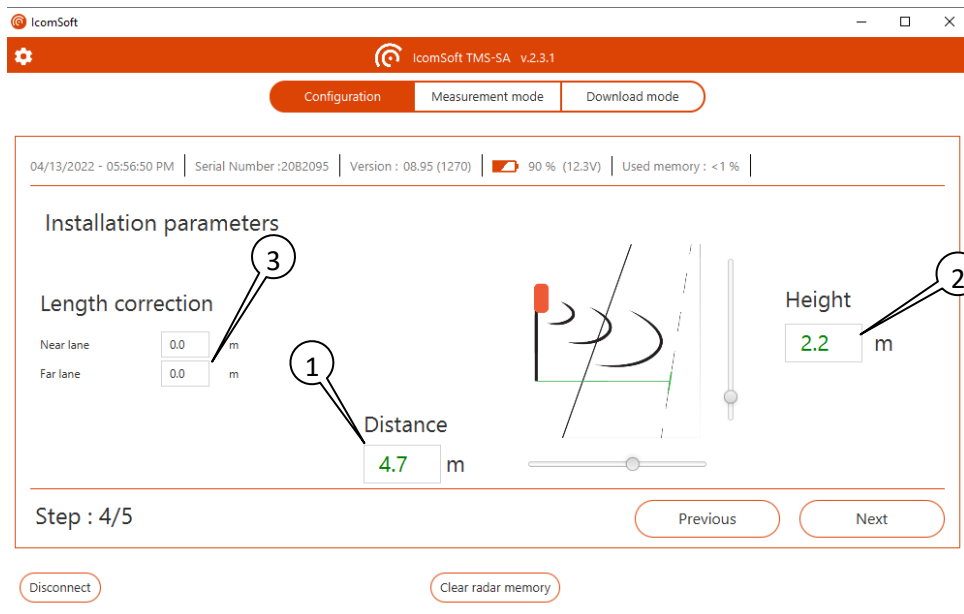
IcomSoft

IcomSoft TMS-SA v.2.3.1

Configuration | Measurement mode | Download mode

04/13/2022 - 05:56:50 PM | Serial Number :20B2095 | Version : 08.95 (1270) | 90 % (12.3V) | Used memory : <1 %

Installation parameters

3

Length correction

Near lane 0.0 m

Far lane 0.0 m

1

Distance

4.7 m

2

Height

2.2 m

Step : 4/5

Previous

Next

Disconnect

Clear radar memory